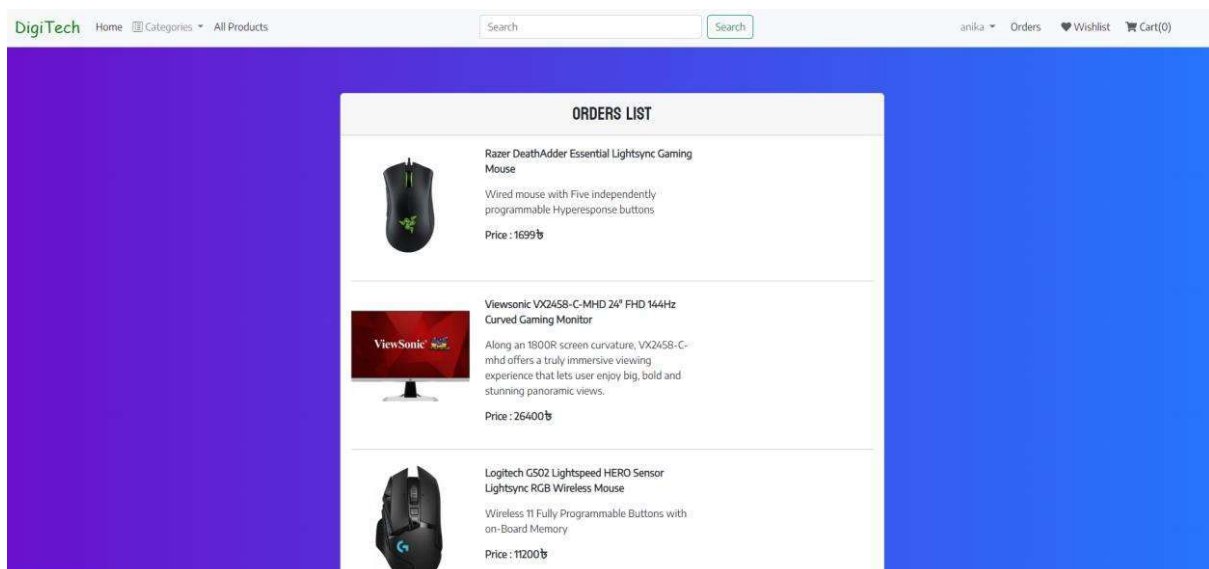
DigiTech Home Categories All Products Search Search anika Orders Wishlist Cart(0)

ORDERS LIST

Razer DeathAdder Essential Lightsync Gaming Mouse

Wired mouse with Five independently programmable Hyperesponse buttons

Price : 1699৳

ViewSonic

Viewsonic VX2458-C-MHD 24" FHD 144Hz Curved Gaming Monitor

Along an 1800R screen curvature, VX2458-C-mhd offers a truly immersive viewing experience that lets user enjoy big, bold and stunning panoramic views.

Price : 26400৳

Logitech G502 Lightspeed HERO Sensor Lightsync RGB Wireless Mouse

Wireless 11 Fully Programmable Buttons with on-Board Memory

Price : 11200৳